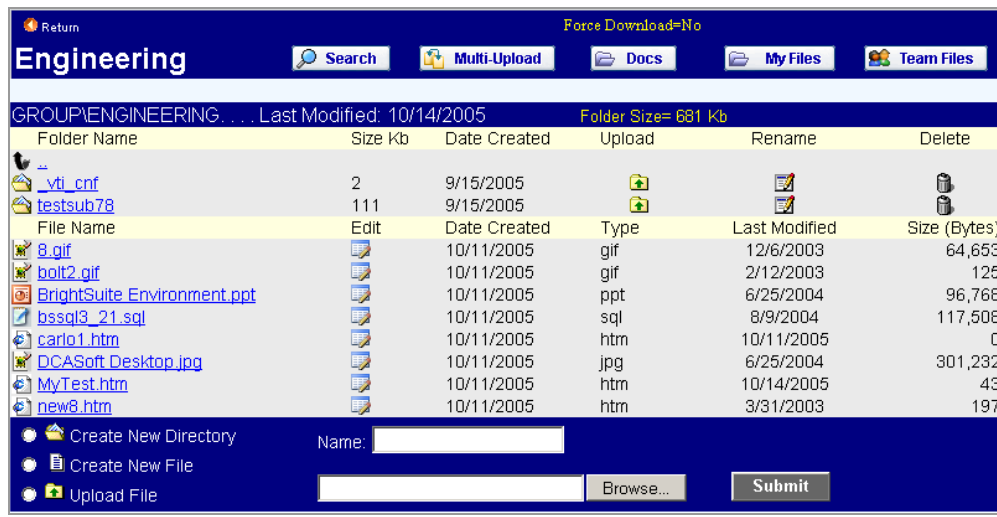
Return

Force Download=No

Engineering

Search | Multi-Upload | Docs | My Files | Team Files

GROUP\ENGINEERING. . . . Last Modified: 10/14/2005 Folder Size= 681 Kb

| Folder Name | Size Kb | Date Created | Upload | Rename | Delete |
|---|---|---|---|---|---|
| .. | | | | | |
| _vti_cnf | 2 | 9/15/2005 | | | |
| testsub78 | 111 | 9/15/2005 | | | |

| File Name | Edit | Date Created | Type | Last Modified | Size (Bytes) |
|---|---|---|---|---|---|
| 8.gif | | 10/11/2005 | gif | 12/6/2003 | 64,653 |
| bolt2.gif | | 10/11/2005 | gif | 2/12/2003 | 125 |
| BrightSuite Environment.ppt | | 10/11/2005 | ppt | 6/25/2004 | 96,768 |
| bssql3_21.sql | | 10/11/2005 | sql | 8/9/2004 | 117,508 |
| carlo1.htm | | 10/11/2005 | htm | 10/11/2005 | 0 |
| DCASoft Desktop.jpg | | 10/11/2005 | jpg | 6/25/2004 | 301,232 |
| MyTest.htm | | 10/11/2005 | htm | 10/14/2005 | 43 |
| new8.htm | | 10/11/2005 | htm | 3/31/2003 | 197 |

Create New Directory
Create New File
Upload File

Name:

Browse...

Submit